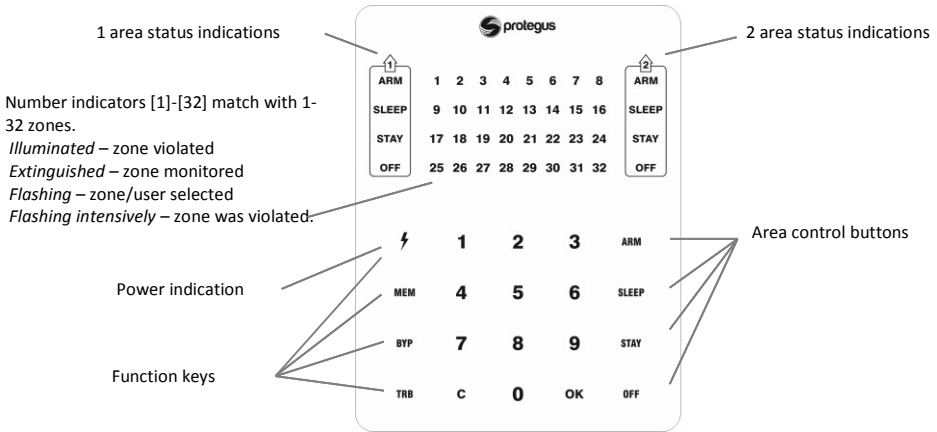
1 area status indications

protegus

2 area status indications

1

ARM

SLEEP

STAY

OFF

1 2 3 4 5 6 7 8
9 10 11 12 13 14 15 16
17 18 19 20 21 22 23 24
25 26 27 28 29 30 31 32

2

ARM

SLEEP

STAY

OFF

Number indicators [1]-[32] match with 1-32 zones.
*Illuminated* – zone violated
*Extinguished* – zone monitored
*Flashing* – zone/user selected
*Flashing intensively* – zone was violated.

Area control buttons

Power indication

Function keys

1 2 3 ARM

MEM 4 5 6 SLEEP

BYP 7 8 9 STAY

TRB C 0 OK OFF